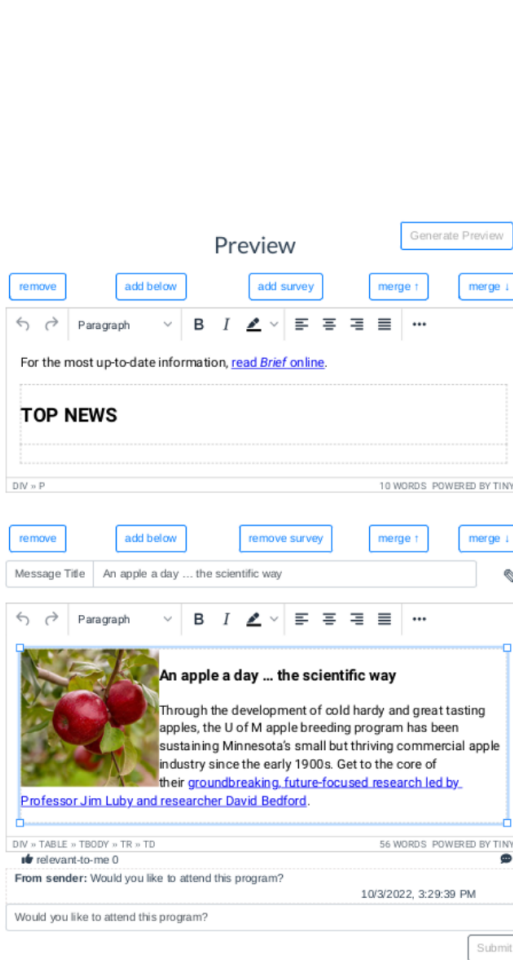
Preview

Generate Preview

remove add below add survey merge ↑ merge ↓

Paragraph B I

For the most up-to-date information, read *Brief* online.

**TOP NEWS**

DIV » P 10 WORDS POWERED BY TINY

remove add below remove survey merge ↑ merge ↓

Message Title An apple a day … the scientific way

Paragraph B I

**An apple a day … the scientific way**

Through the development of cold hardy and great tasting apples, the U of M apple breeding program has been sustaining Minnesota's small but thriving commercial apple industry since the early 1900s. Get to the core of their groundbreaking, future-focused research led by Professor Jim Luby and researcher David Bedford.

DIV » TABLE » TBODY » TR » TD 56 WORDS POWERED BY TINY

relevant-to-me 0

**From sender:** Would you like to attend this program?

10/3/2022, 3:29:39 PM

Would you like to attend this program?

Submit